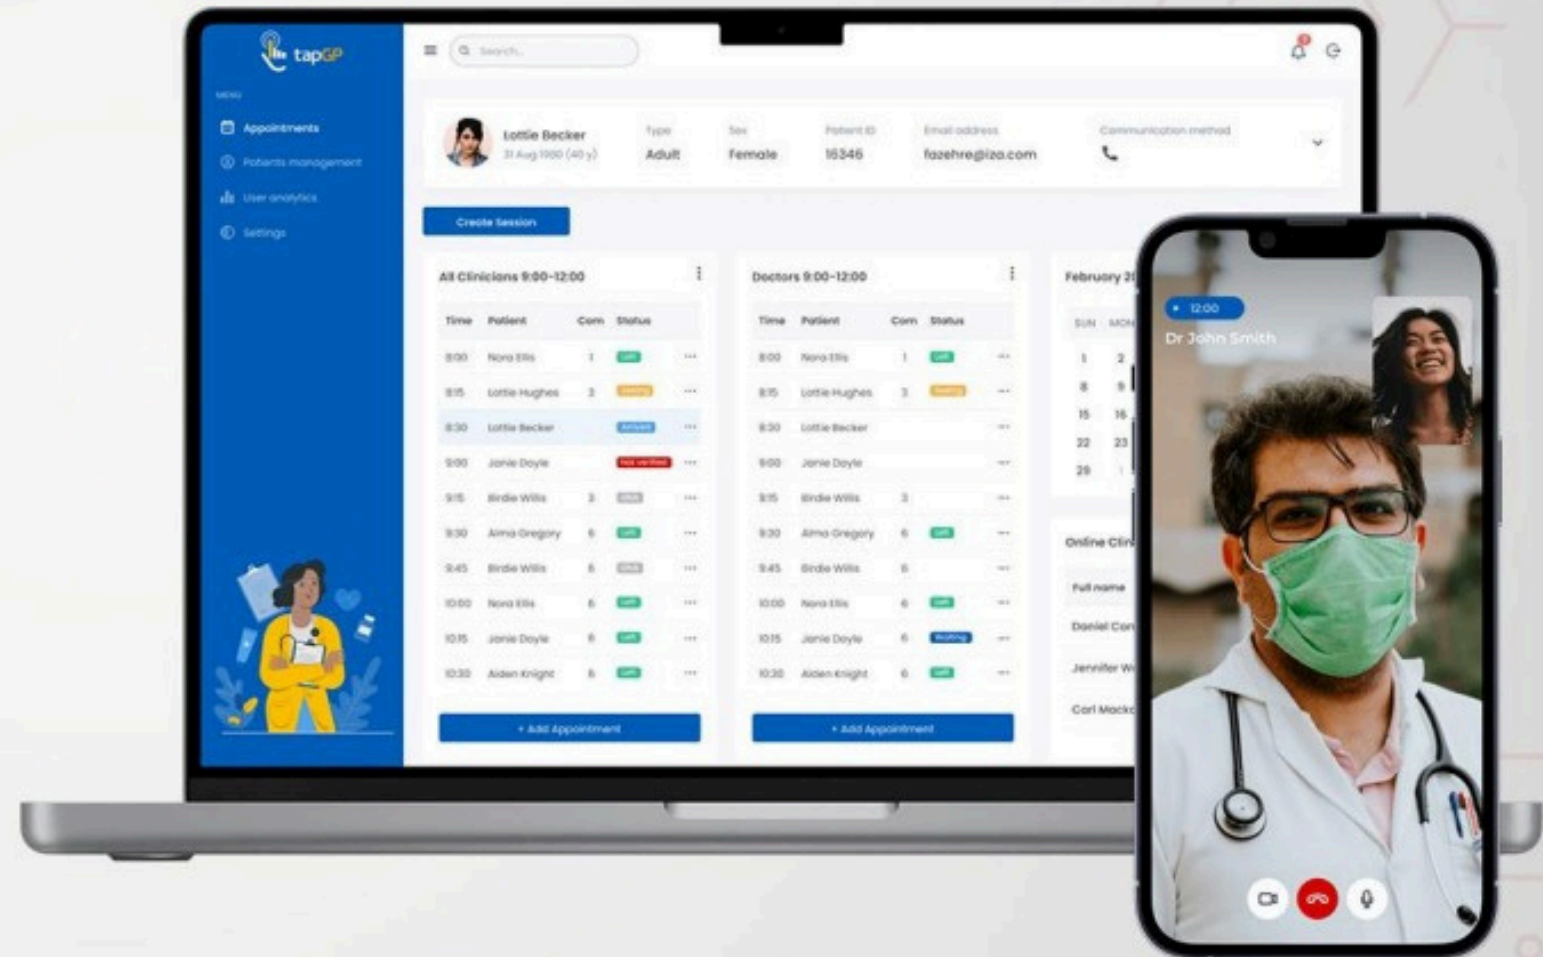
tapGP

MENU

Appointments
Patients management
User analytics
Settings

Search...

Lottie Becker
31 Aug 1980 (40 y)

Type
Adult

Sex
Female

Patient ID
16346

Email address
fazehre@iza.com

Communication method

Create Session

All Clinicians 9:00-12:00

| Time | Patient | Com | Status |
|---|---|---|---|
| 8:00 | Nora Ellis | 1 | Left |
| 8:15 | Lottie Hughes | 3 | Waiting |
| 8:30 | Lottie Becker | | Arrived |
| 9:00 | Janie Doyle | | Not verified |
| 9:15 | Birdie Willis | 3 | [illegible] |
| 9:30 | Alma Gregory | 6 | Left |
| 9:45 | Birdie Willis | 6 | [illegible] |
| 10:00 | Nora Ellis | 6 | Left |
| 10:15 | Janie Doyle | 6 | Left |
| 10:30 | Aiden Knight | 6 | Left |

+ Add Appointment

Doctors 9:00-12:00

| Time | Patient | Com | Status |
|---|---|---|---|
| 8:00 | Nora Ellis | 1 | Left |
| 8:15 | Lottie Hughes | 3 | Waiting |
| 8:30 | Lottie Becker | | |
| 9:00 | Janie Doyle | | |
| 9:15 | Birdie Willis | 3 | |
| 9:30 | Alma Gregory | 6 | Left |
| 9:45 | Birdie Willis | 6 | |
| 10:00 | Nora Ellis | 6 | Left |
| 10:15 | Janie Doyle | 6 | Waiting |
| 10:30 | Aiden Knight | 6 | Left |

+ Add Appointment

February 2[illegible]

SUN MON
1 2
8 9
15 16
22 23
29

Online Clin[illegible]
Full name
Daniel Cor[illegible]
Jennifer W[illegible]
Carl Mack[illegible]

12:00
Dr John Smith